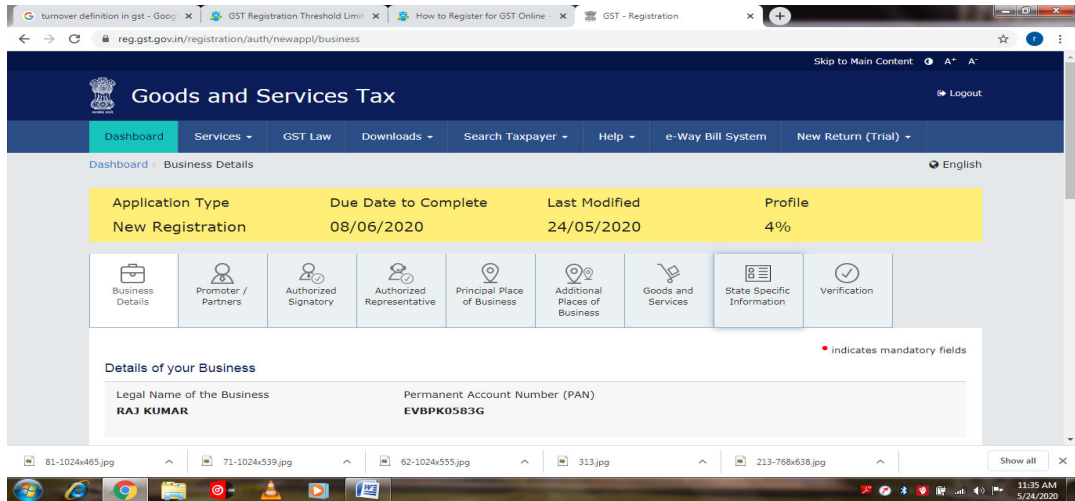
turnover definition in gst - Googl ×
GST Registration Threshold Limit ×
How to Register for GST Online - ×
GST - Registration ×

reg.gst.gov.in/registration/auth/newappl/business

Skip to Main Content A+ A-

Goods and Services Tax

Logout

Dashboard | Services ▾ | GST Law | Downloads ▾ | Search Taxpayer ▾ | Help ▾ | e-Way Bill System | New Return (Trial) ▾

Dashboard > Business Details

English

| Application Type | Due Date to Complete | Last Modified | Profile |
|---|---|---|---|
| New Registration | 08/06/2020 | 24/05/2020 | 4% |

Business Details
Promoter / Partners
Authorized Signatory
Authorized Representative
Principal Place of Business
Additional Places of Business
Goods and Services
State Specific Information
Verification

• indicates mandatory fields

Details of your Business

Legal Name of the Business
RAJ KUMAR

Permanent Account Number (PAN)
EVBPK0583G

81-1024x465.jpg
71-1024x539.jpg
62-1024x555.jpg
313.jpg
213-768x638.jpg
Show all

11:35 AM
5/24/2020